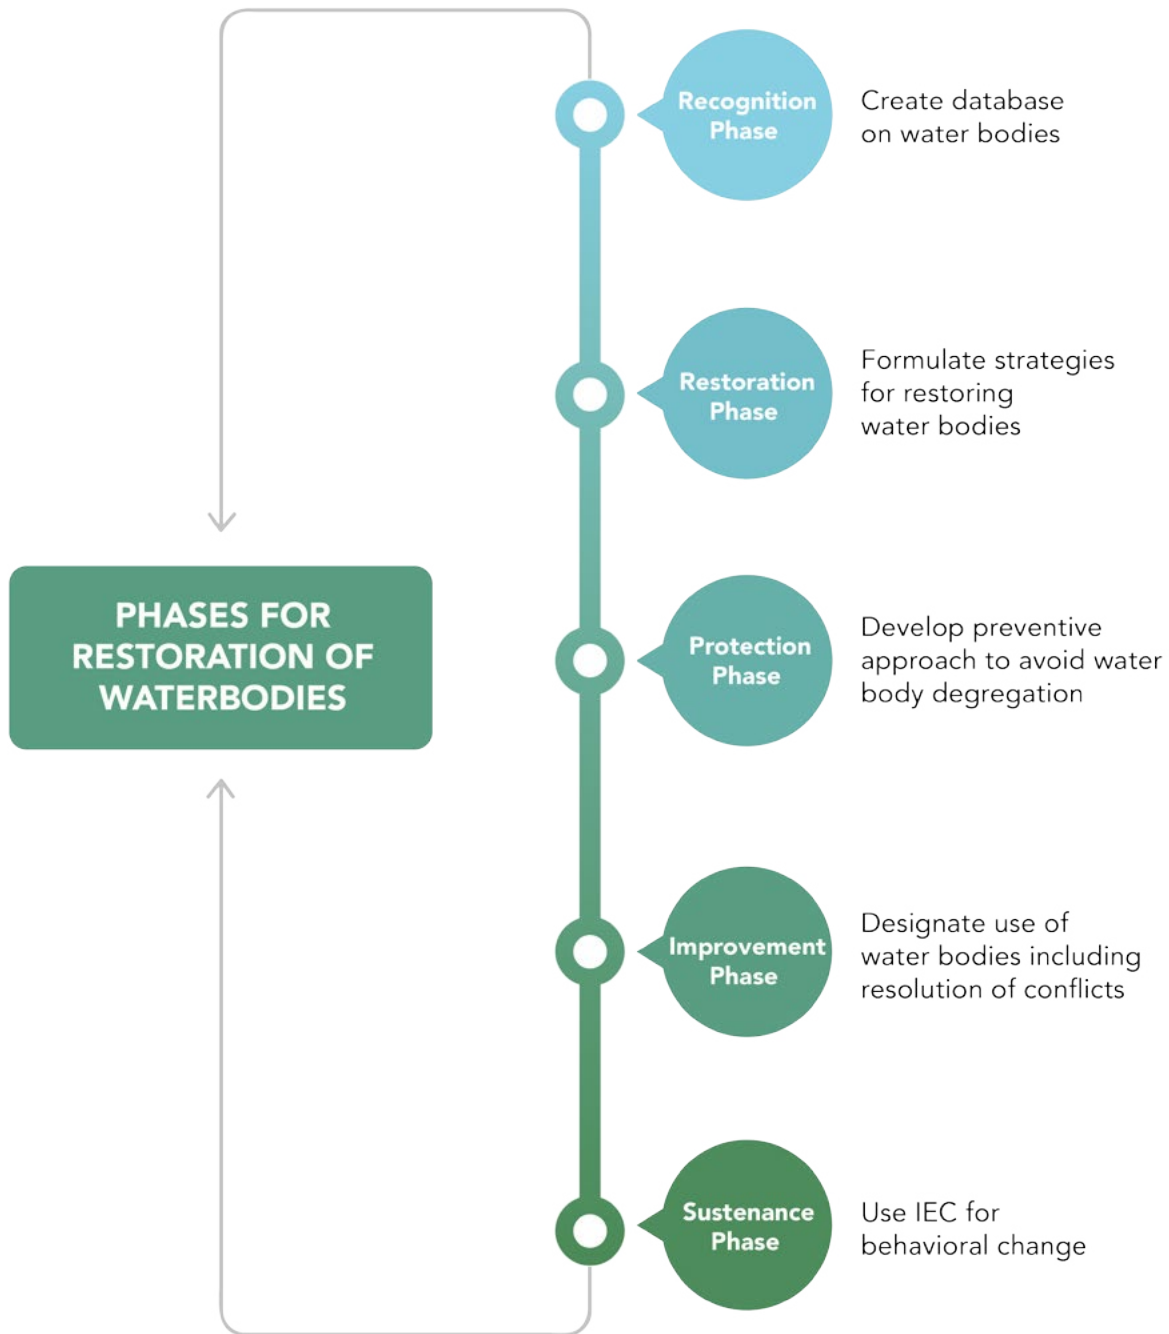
PHASES FOR RESTORATION OF WATERBODIES

Recognition Phase

Create database on water bodies

Restoration Phase

Formulate strategies for restoring water bodies

Protection Phase

Develop preventive approach to avoid water body degregation

Improvement Phase

Designate use of water bodies including resolution of conflicts

Sustenance Phase

Use IEC for behavioral change